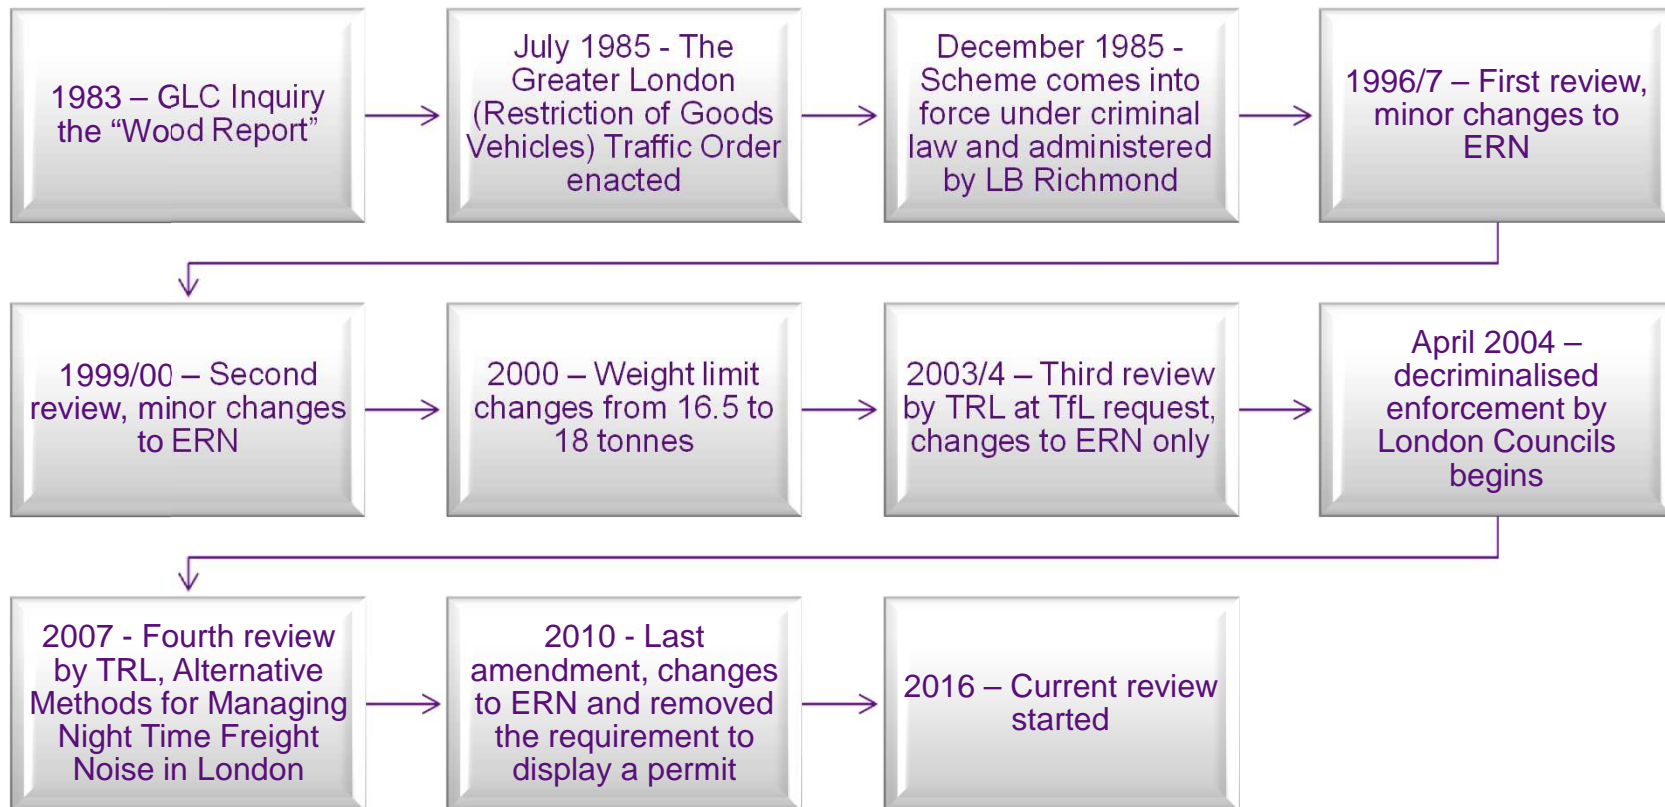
1983 – GLC Inquiry the “Wood Report”

July 1985 - The Greater London (Restriction of Goods Vehicles) Traffic Order enacted

December 1985 - Scheme comes into force under criminal law and administered by LB Richmond

1996/7 – First review, minor changes to ERN

1999/00 – Second review, minor changes to ERN

2000 – Weight limit changes from 16.5 to 18 tonnes

2003/4 – Third review by TRL at TfL request, changes to ERN only

April 2004 – decriminalised enforcement by London Councils begins

2007 - Fourth review by TRL, Alternative Methods for Managing Night Time Freight Noise in London

2010 - Last amendment, changes to ERN and removed the requirement to display a permit

2016 – Current review started